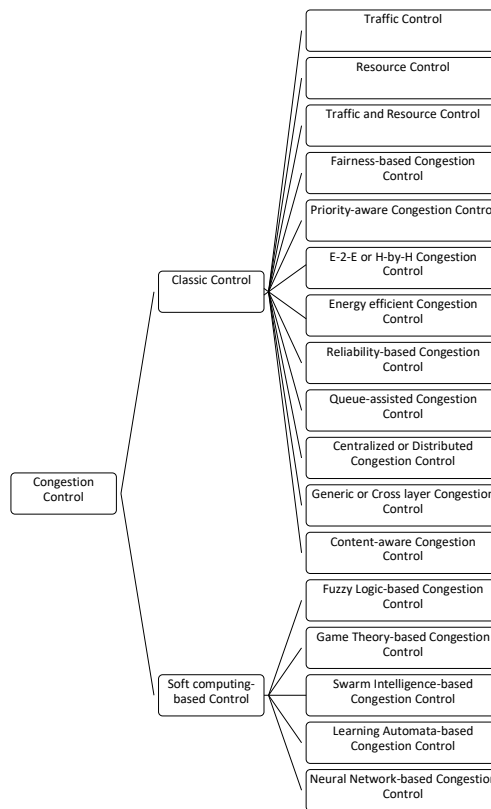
Congestion Control

Classic Control

Traffic Control

Resource Control

Traffic and Resource Control

Fairness-based Congestion Control

Priority-aware Congestion Control

E-2-E or H-by-H Congestion Control

Energy efficient Congestion Control

Reliability-based Congestion Control

Queue-assisted Congestion Control

Centralized or Distributed Congestion Control

Generic or Cross layer Congestion Control

Content-aware Congestion Control

Soft computing-based Control

Fuzzy Logic-based Congestion Control

Game Theory-based Congestion Control

Swarm Intelligence-based Congestion Control

Learning Automata-based Congestion Control

Neural Network-based Congestion Control